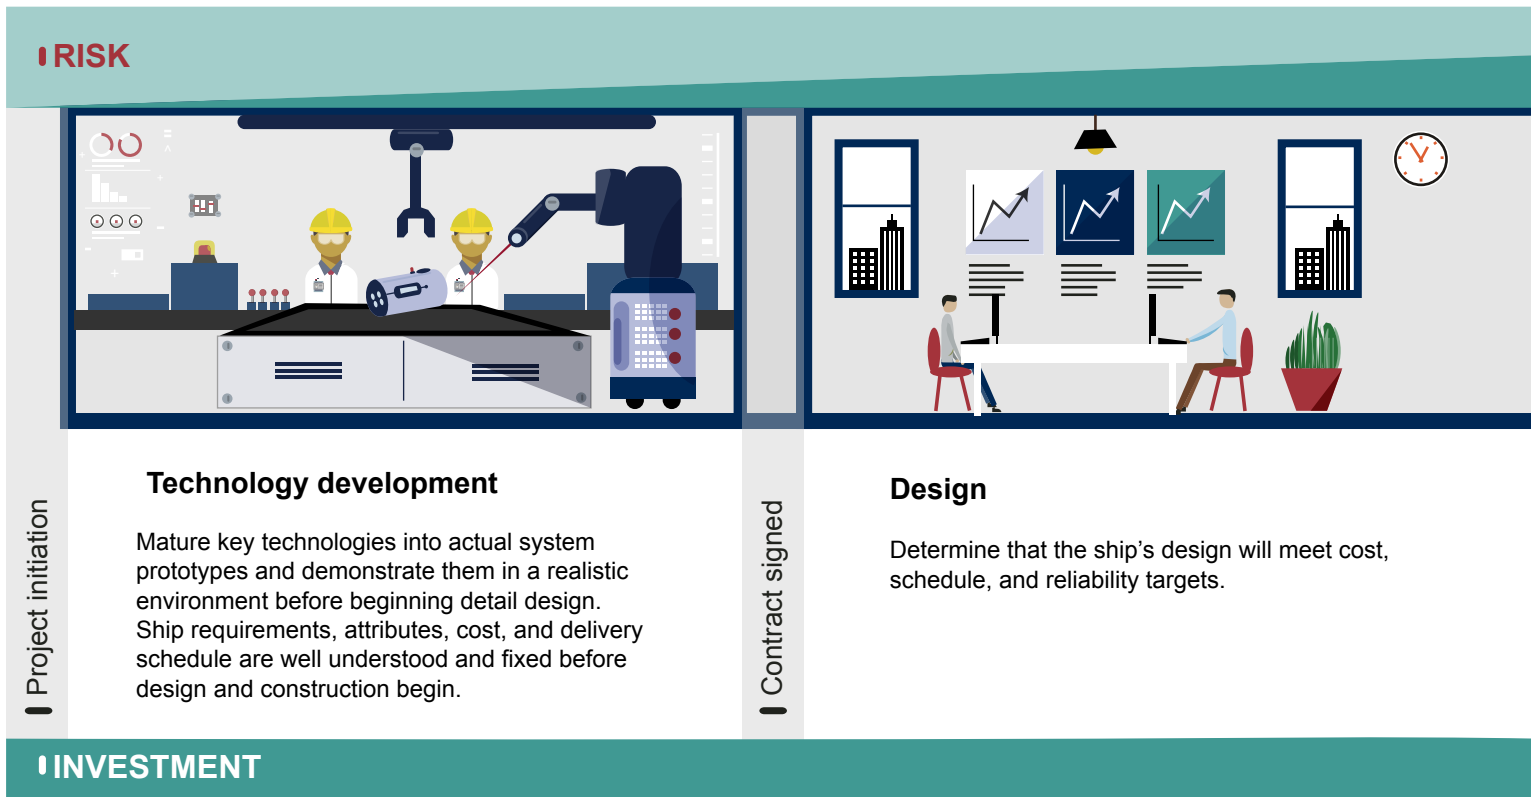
RISK

Project initiation

Technology development

Mature key technologies into actual system prototypes and demonstrate them in a realistic environment before beginning detail design. Ship requirements, attributes, cost, and delivery schedule are well understood and fixed before design and construction begin.

Contract signed

Design

Determine that the ship's design will meet cost, schedule, and reliability targets.

INVESTMENT